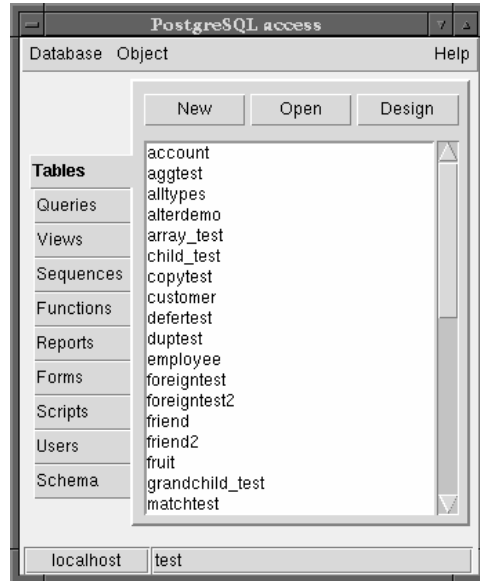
PostgreSQL access

Database Object Help

New Open Design

Tables
Queries
Views
Sequences
Functions
Reports
Forms
Scripts
Users
Schema

account
aggtest
alltypes
alterdemo
array_test
child_test
copytest
customer
defertest
duptest
employee
foreigntest
foreigntest2
friend
friend2
fruit
grandchild_test
matchtest

localhost test